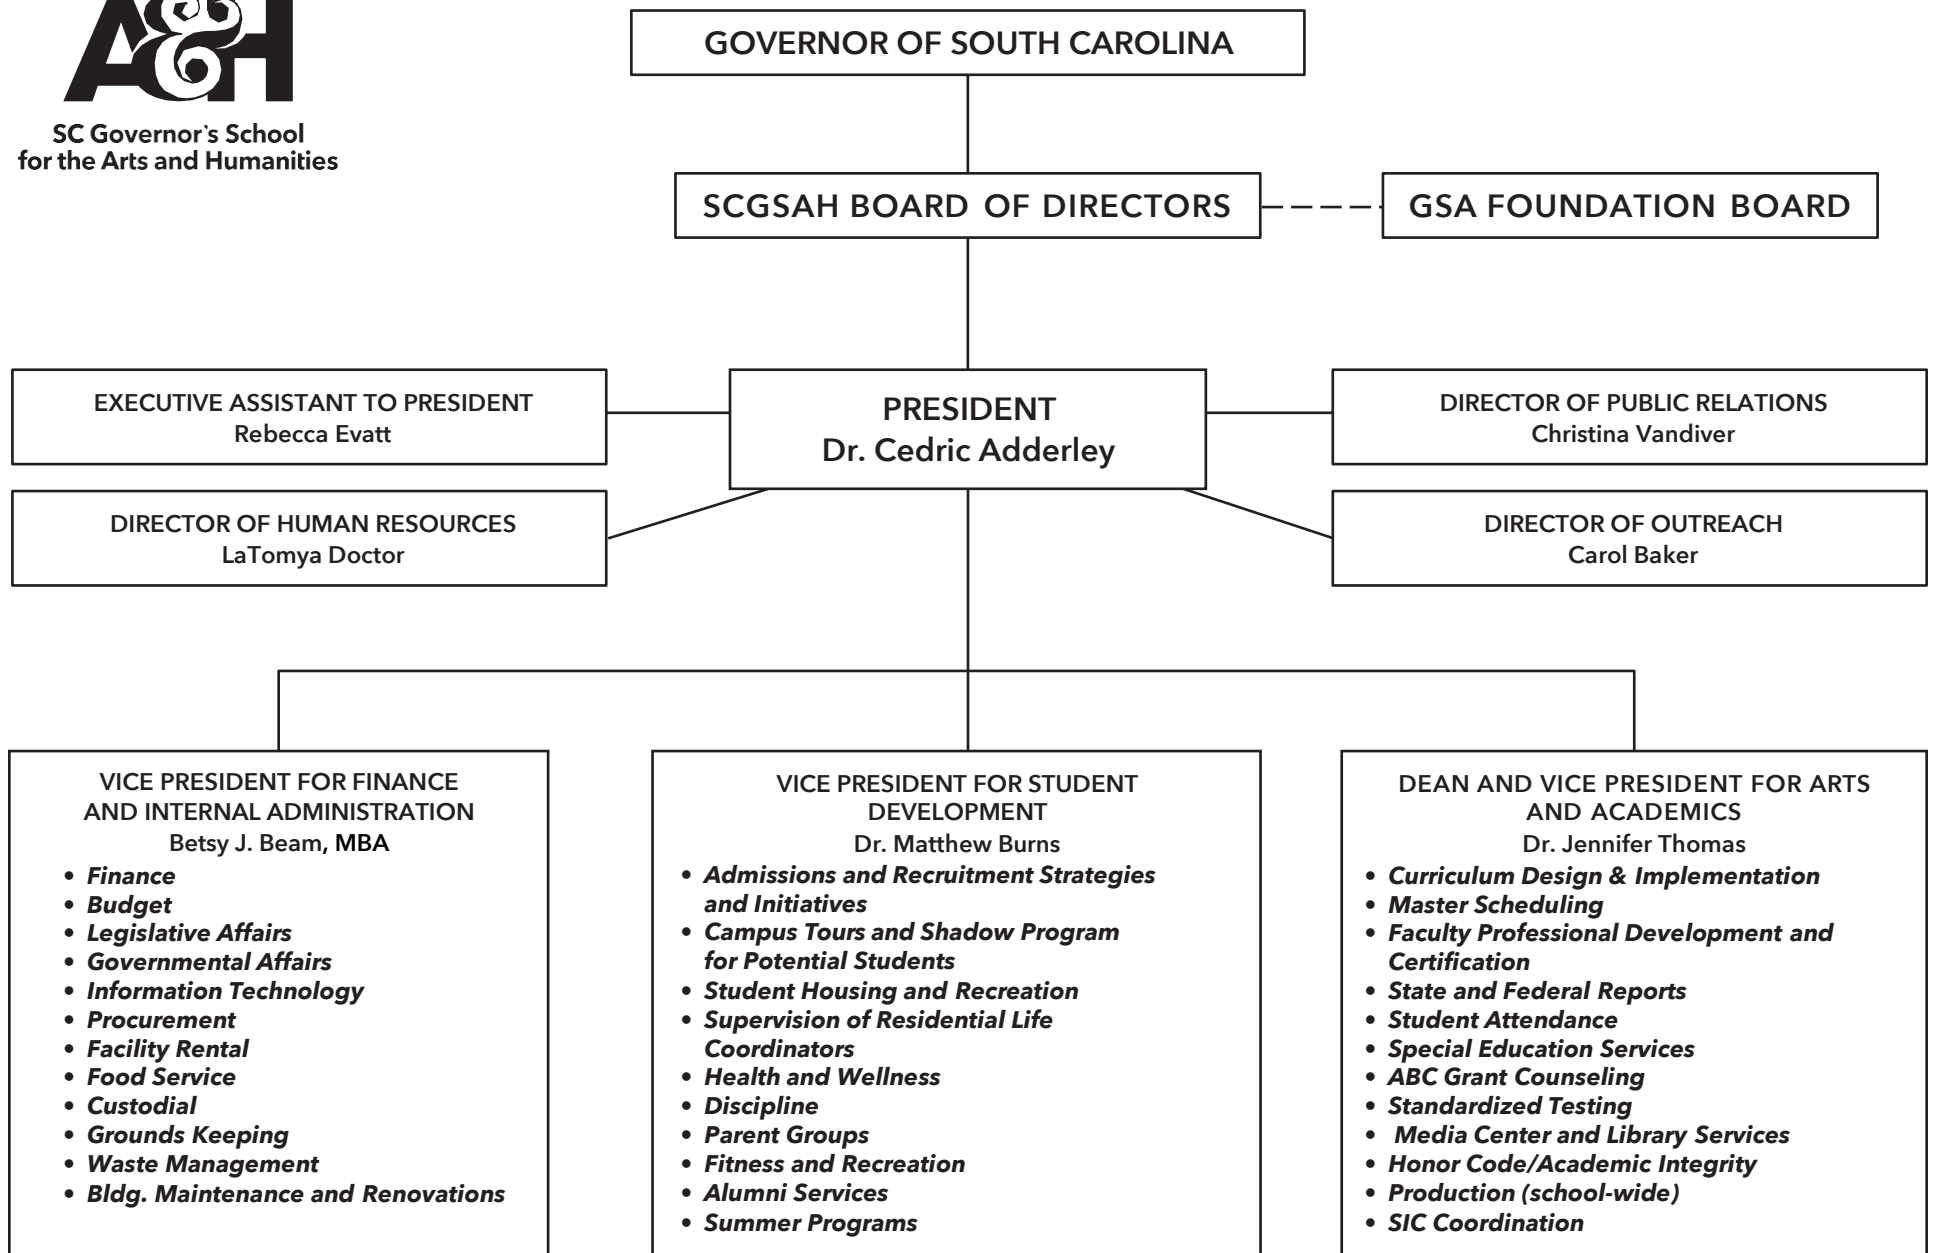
A&H

SC Governor's School for the Arts and Humanities

GOVERNOR OF SOUTH CAROLINA

SCGSAH BOARD OF DIRECTORS

GSA FOUNDATION BOARD

EXECUTIVE ASSISTANT TO PRESIDENT
Rebecca Evatt

PRESIDENT
Dr. Cedric Adderley

DIRECTOR OF PUBLIC RELATIONS
Christina Vandiver

DIRECTOR OF HUMAN RESOURCES
LaTomya Doctor

DIRECTOR OF OUTREACH
Carol Baker

VICE PRESIDENT FOR FINANCE AND INTERNAL ADMINISTRATION
Betsy J. Beam, MBA
• Finance
• Budget
• Legislative Affairs
• Governmental Affairs
• Information Technology
• Procurement
• Facility Rental
• Food Service
• Custodial
• Grounds Keeping
• Waste Management
• Bldg. Maintenance and Renovations

VICE PRESIDENT FOR STUDENT DEVELOPMENT
Dr. Matthew Burns
• Admissions and Recruitment Strategies and Initiatives
• Campus Tours and Shadow Program for Potential Students
• Student Housing and Recreation
• Supervision of Residential Life Coordinators
• Health and Wellness
• Discipline
• Parent Groups
• Fitness and Recreation
• Alumni Services
• Summer Programs

DEAN AND VICE PRESIDENT FOR ARTS AND ACADEMICS
Dr. Jennifer Thomas
• Curriculum Design & Implementation
• Master Scheduling
• Faculty Professional Development and Certification
• State and Federal Reports
• Student Attendance
• Special Education Services
• ABC Grant Counseling
• Standardized Testing
• Media Center and Library Services
• Honor Code/Academic Integrity
• Production (school-wide)
• SIC Coordination